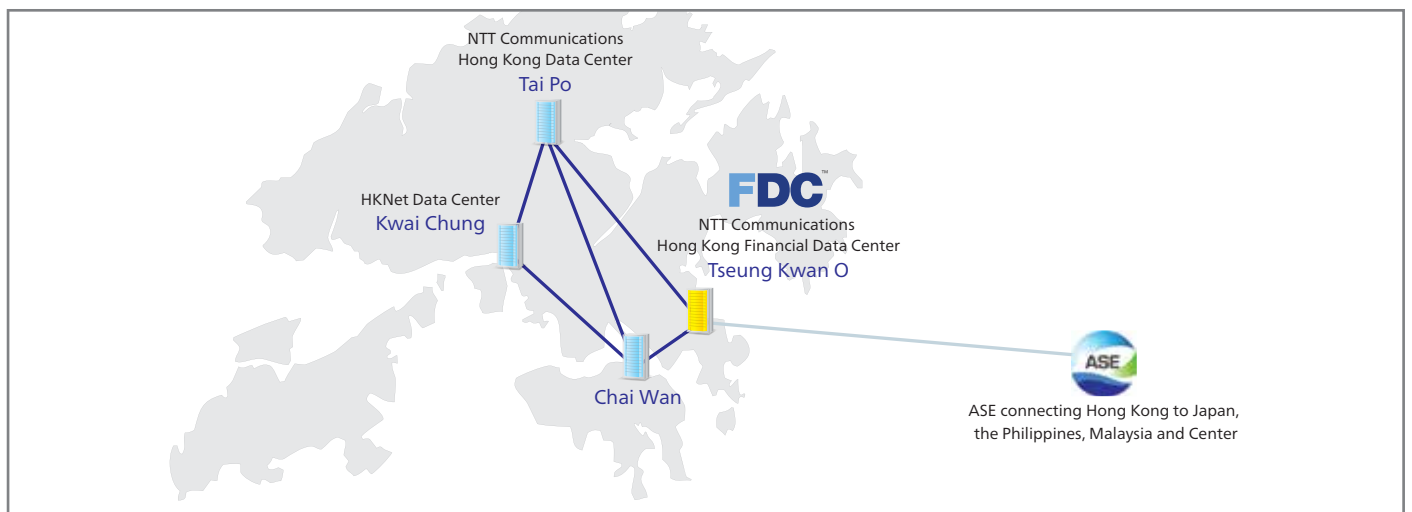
NTT Communications
Hong Kong Data Center
Tai Po

HKNet Data Center
Kwai Chung

FDC™

NTT Communications
Hong Kong Financial Data Center
Tseung Kwan O

Chai Wan

ASE

ASE connecting Hong Kong to Japan, the Philippines, Malaysia and Center